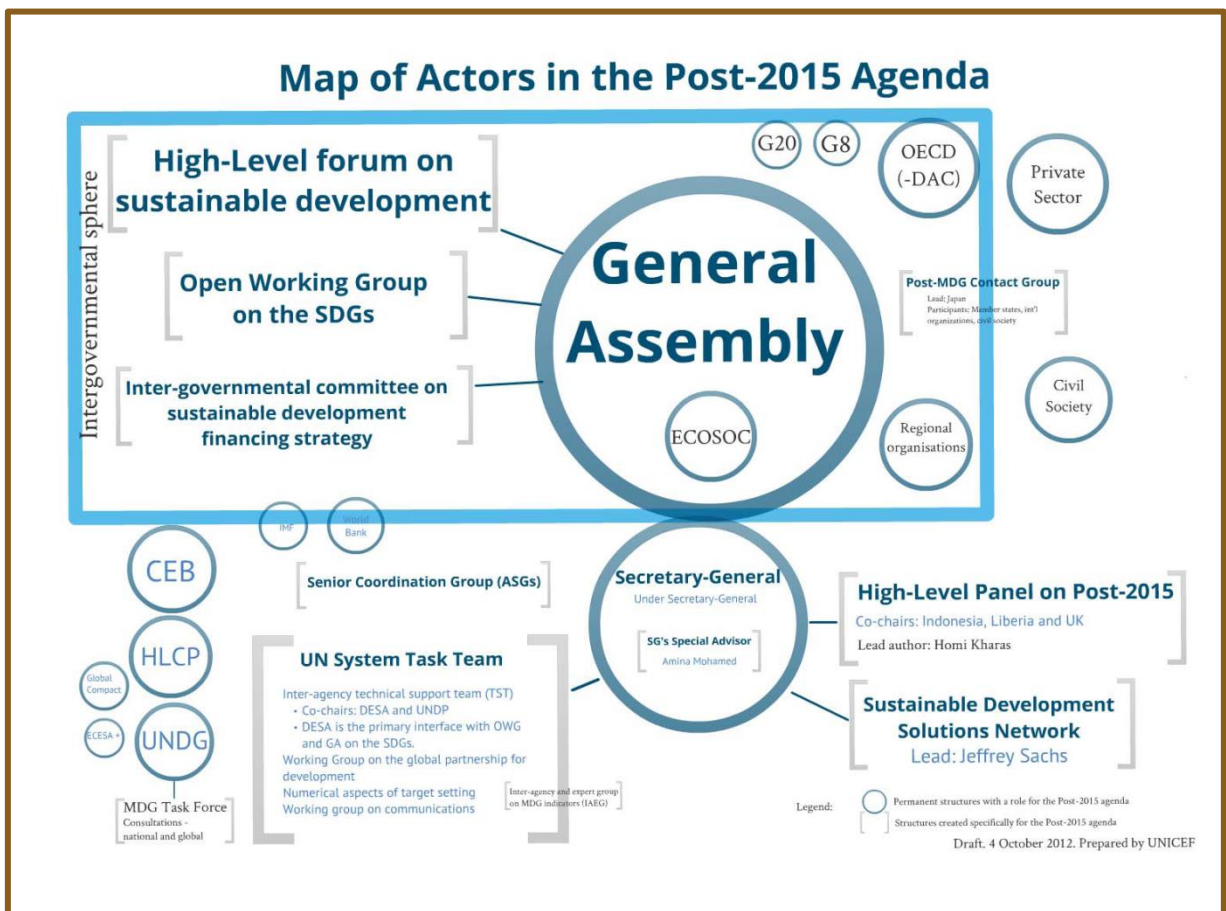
Map of Actors in the Post-2015 Agenda

Intergovernmental sphere

High-Level forum on sustainable development

Open Working Group on the SDGs

Inter-governmental committee on sustainable development financing strategy

General Assembly

ECOSOC

G20

G8

OECD (-DAC)

Private Sector

Post-MDG Contact Group
Lead: Japan
Participants: Member states, int'l organizations, civil society

Civil Society

Regional organisations

IMF

World Bank

CEB

HLCP

Global Compact

ECESA +

UNDG

MDG Task Force
Consultations - national and global

Senior Coordination Group (ASGs)

UN System Task Team
Inter-agency technical support team (TST)
• Co-chairs: DESA and UNDP
• DESA is the primary interface with OWG and GA on the SDGs.
Working Group on the global partnership for development
Numerical aspects of target setting
Working group on communications

Inter-agency and expert group on MDG indicators (IAEG)

Secretary-General
Under Secretary-General

SG's Special Advisor
Amina Mohamed

High-Level Panel on Post-2015
Co-chairs: Indonesia, Liberia and UK
Lead author: Homi Kharas

Sustainable Development Solutions Network
Lead: Jeffrey Sachs

Legend:
Permanent structures with a role for the Post-2015 agenda
Structures created specifically for the Post-2015 agenda

Draft. 4 October 2012. Prepared by UNICEF